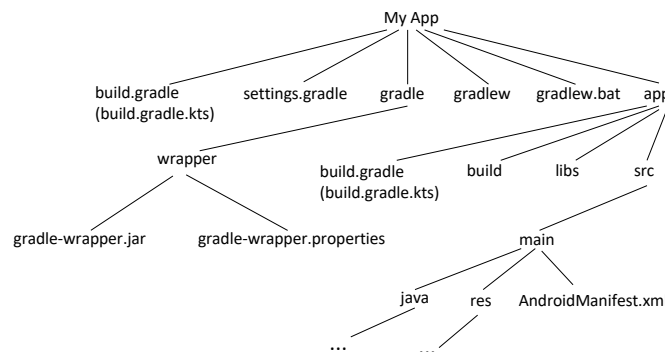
My App

build.gradle (build.gradle.kts)

settings.gradle

gradle

gradlew

gradlew.bat

app

wrapper

build.gradle (build.gradle.kts)

build

libs

src

gradle-wrapper.jar

gradle-wrapper.properties

main

java

res

AndroidManifest.xm

...

...